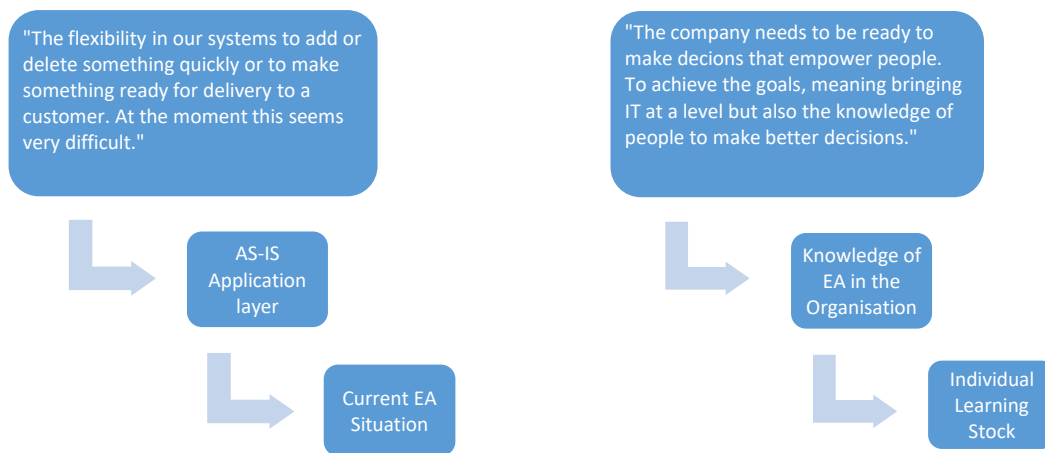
"The flexibility in our systems to add or delete something quickly or to make something ready for delivery to a customer. At the moment this seems very difficult."

AS-IS Application layer

Current EA Situation

"The company needs to be ready to make decions that empower people. To achieve the goals, meaning bringing IT at a level but also the knowledge of people to make better decisions."

Knowledge of EA in the Organisation

Individual Learning Stock